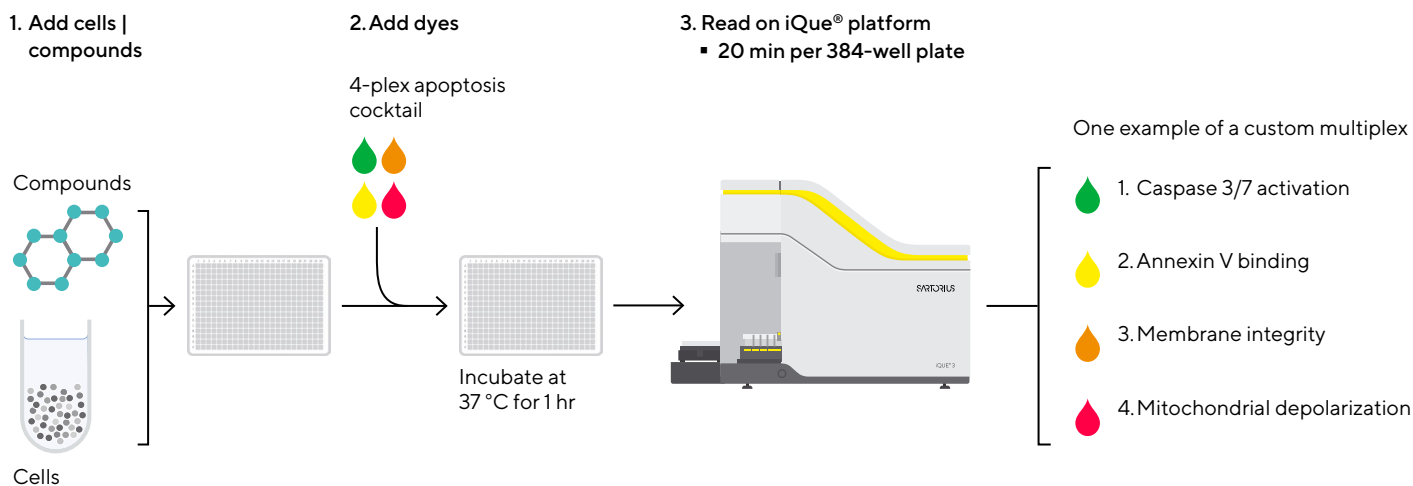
1. Add cells | compounds

2. Add dyes

3. Read on iQue® platform
▪ 20 min per 384-well plate

4-plex apoptosis cocktail

Compounds

Cells

Incubate at 37 °C for 1 hr

SARTORIUS

iQue® 3

One example of a custom multiplex

1. Caspase 3/7 activation

2. Annexin V binding

3. Membrane integrity

4. Mitochondrial depolarization